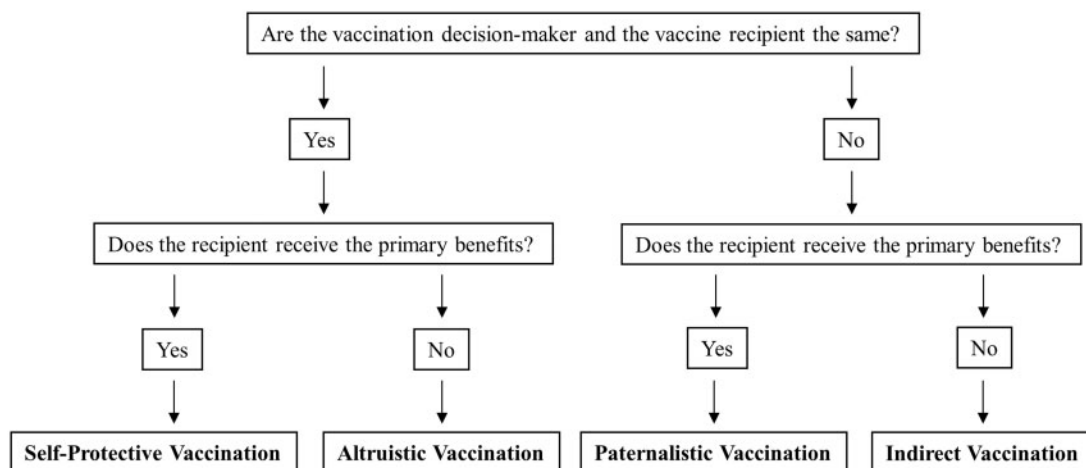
Are the vaccination decision-maker and the vaccine recipient the same?

Yes

No

Does the recipient receive the primary benefits?

Does the recipient receive the primary benefits?

Yes

No

Yes

No

**Self-Protective Vaccination**

**Altruistic Vaccination**

**Paternalistic Vaccination**

**Indirect Vaccination**